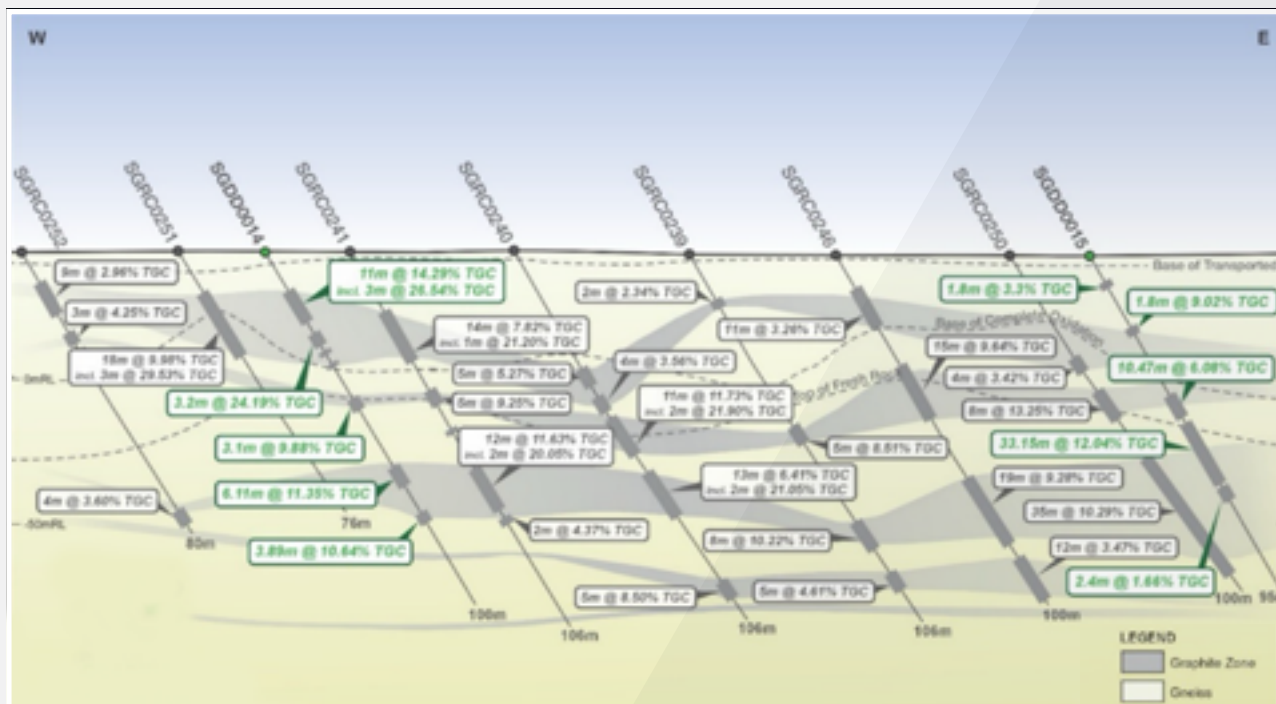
W

E

SGRC0252

SGRC0251

SGDD0014

SGRC0241

SGRC0240

SGRC0239

SGRC0246

SGRC0250

SGDD0015

Base of Transported

Base of Complete Oxidation

Top of Fresh Rock

0mRL

-50mRL

9m @ 2.96% TGC

3m @ 4.25% TGC

18m @ 8.98% TGC
incl. 3m @ 29.53% TGC

4m @ 3.60% TGC

80m

3.2m @ 24.19% TGC

3.1m @ 9.88% TGC

6.11m @ 11.35% TGC

76m

3.89m @ 10.64% TGC

11m @ 14.29% TGC
incl. 3m @ 26.54% TGC

14m @ 7.82% TGC
incl. 1m @ 21.20% TGC

5m @ 5.27% TGC

5m @ 9.25% TGC

12m @ 11.63% TGC
incl. 2m @ 20.05% TGC

2m @ 4.37% TGC

106m

106m

2m @ 2.34% TGC

4m @ 3.56% TGC

11m @ 11.73% TGC
incl. 2m @ 21.90% TGC

13m @ 6.41% TGC
incl. 2m @ 21.05% TGC

5m @ 8.50% TGC

106m

11m @ 3.26% TGC

5m @ 6.51% TGC

8m @ 10.22% TGC

5m @ 4.61% TGC

106m

15m @ 9.64% TGC

4m @ 3.42% TGC

8m @ 13.25% TGC

19m @ 9.28% TGC

35m @ 10.29% TGC

12m @ 3.47% TGC

100m

1.8m @ 3.3% TGC

1.8m @ 9.02% TGC

10.47m @ 6.08% TGC

33.15m @ 12.04% TGC

2.4m @ 1.66% TGC

100m

LEGEND

Graphite Zone

Gneiss